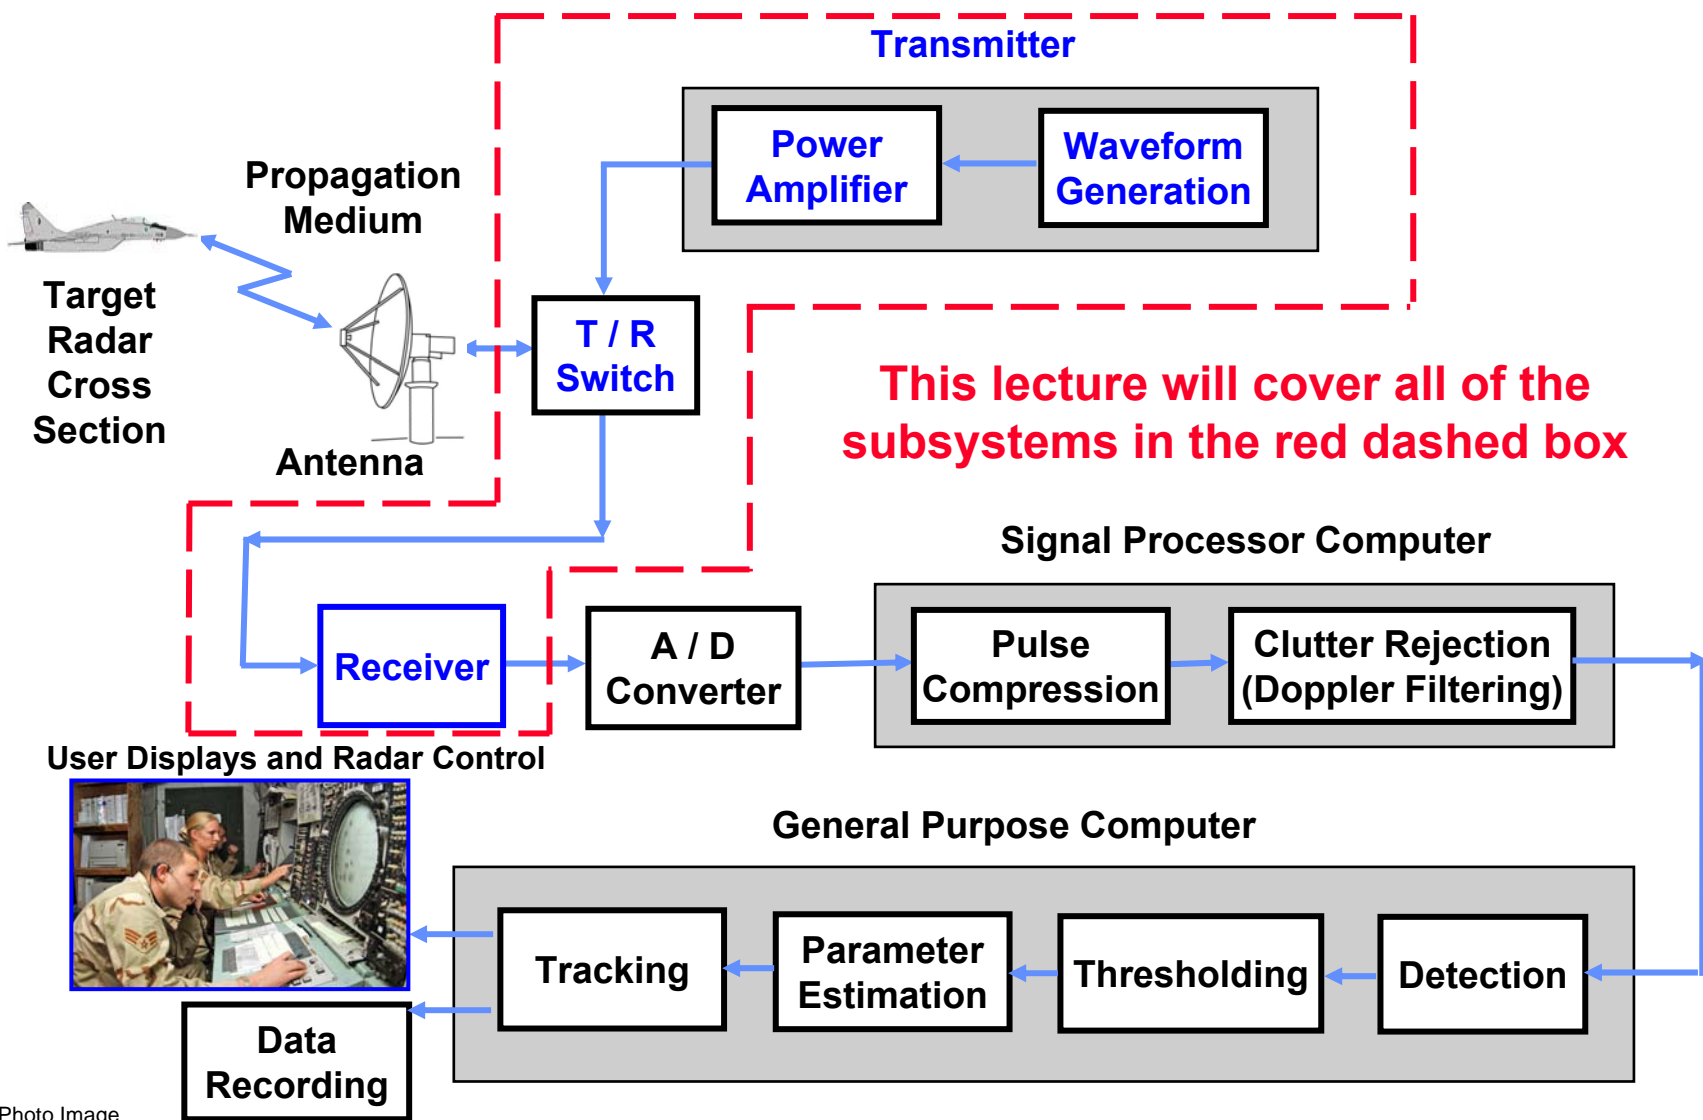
Transmitter

Power Amplifier

Waveform Generation

Propagation Medium

Target Radar Cross Section

Antenna

T / R Switch

This lecture will cover all of the subsystems in the red dashed box

Signal Processor Computer

Receiver

A / D Converter

Pulse Compression

Clutter Rejection (Doppler Filtering)

User Displays and Radar Control

General Purpose Computer

Tracking

Parameter Estimation

Thresholding

Detection

Data Recording

Photo Image